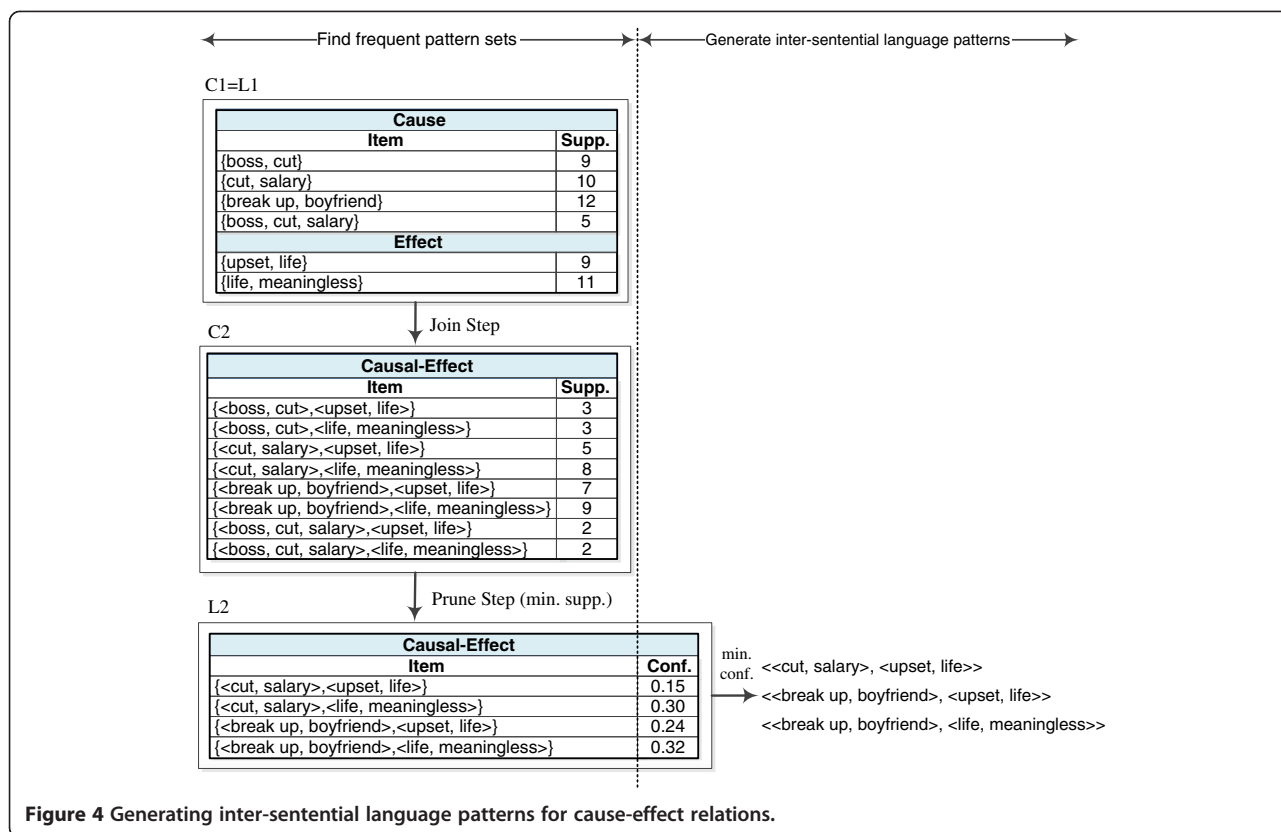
Find frequent pattern sets

Generate inter-sentential language patterns

C1=L1

| Cause | |
|---|---|
| Item | Supp. |
| {boss, cut} | 9 |
| {cut, salary} | 10 |
| {break up, boyfriend} | 12 |
| {boss, cut, salary} | 5 |
| Effect | |
| {upset, life} | 9 |
| {life, meaningless} | 11 |

Join Step

C2

| Causal-Effect | |
|---|---|
| Item | Supp. |
| {<boss, cut>,<upset, life>} | 3 |
| {<boss, cut>,<life, meaningless>} | 3 |
| {<cut, salary>,<upset, life>} | 5 |
| {<cut, salary>,<life, meaningless>} | 8 |
| {<break up, boyfriend>,<upset, life>} | 7 |
| {<break up, boyfriend>,<life, meaningless>} | 9 |
| {<boss, cut, salary>,<upset, life>} | 2 |
| {<boss, cut, salary>,<life, meaningless>} | 2 |

Prune Step (min. supp.)

L2

| Causal-Effect | |
|---|---|
| Item | Conf. |
| {<cut, salary>,<upset, life>} | 0.15 |
| {<cut, salary>,<life, meaningless>} | 0.30 |
| {<break up, boyfriend>,<upset, life>} | 0.24 |
| {<break up, boyfriend>,<life, meaningless>} | 0.32 |

min. conf.

<<cut, salary>, <upset, life>>
<<break up, boyfriend>, <upset, life>>
<<break up, boyfriend>, <life, meaningless>>

Figure 4 Generating inter-sentential language patterns for cause-effect relations.